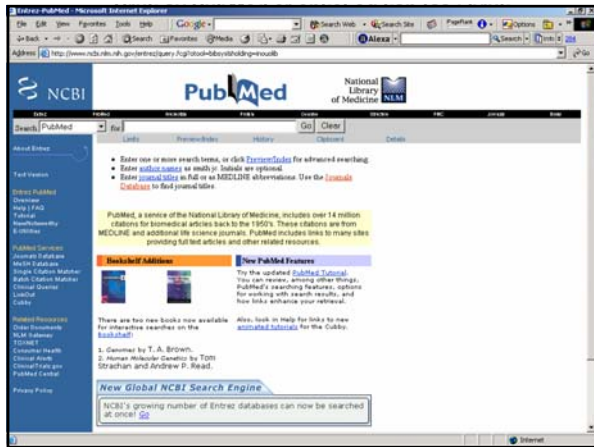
Entrez-PubMed - Microsoft Internet Explorer

File Edit View Favorites Tools Help

Google

Search Web

Search Site

PageRank

Options

Back

Search

Favorites

Media

Alexa

Search

Info

Address http://www.ncbi.nlm.nih.gov/entrez/query.fcgi?otool=bibsysltholding=inouslib

Go

NCBI

PubMed

National Library of Medicine NLM

Entrez PubMed Nucleotide Protein Genome Structure PMC Journals Books

Search PubMed for Go Clear

Limits Preview/Index History Clipboard Details

About Entrez

Text Version

Entrez PubMed
Overview
Help | FAQ
Tutorial
New/Noteworthy
E-Utilities

PubMed Services
Journals Database
MeSH Database
Single Citation Matcher
Batch Citation Matcher
Clinical Queries
LinkOut
Cubby

Related Resources
Order Documents
NLM Gateway
TOXNET
Consumer Health
Clinical Alerts
ClinicalTrials.gov
PubMed Central

Privacy Policy

• Enter one or more search terms, or click Preview/Index for advanced searching.
• Enter author names as smith jc. Initials are optional.
• Enter journal titles in full or as MEDLINE abbreviations. Use the Journals Database to find journal titles.

PubMed, a service of the National Library of Medicine, includes over 14 million citations for biomedical articles back to the 1950's. These citations are from MEDLINE and additional life science journals. PubMed includes links to many sites providing full text articles and other related resources.

Bookshelf Additions

There are two new books now available for interactive searches on the Bookshelf:

1. Genomes by T. A. Brown.
2. Human Molecular Genetics by Tom Strachan and Andrew P. Read.

New PubMed Features

Try the updated PubMed Tutorial. You can review, among other things, PubMed's searching features, options for working with search results, and how links enhance your retrieval.

Also, look in Help for links to new animated tutorials for the Cubby.

New Global NCBI Search Engine

NCBI's growing number of Entrez databases can now be searched at once! Go

Internet